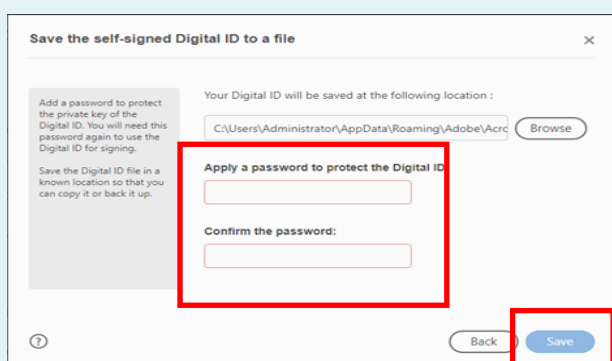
Save the self-signed Digital ID to a file

×

Add a password to protect the private key of the Digital ID. You will need this password again to use the Digital ID for signing.

Save the Digital ID file in a known location so that you can copy it or back it up.

Your Digital ID will be saved at the following location :

C:\Users\Administrator\AppData\Roaming\Adobe\Acro

Browse

Apply a password to protect the Digital ID

Confirm the password:

?

Back

Save